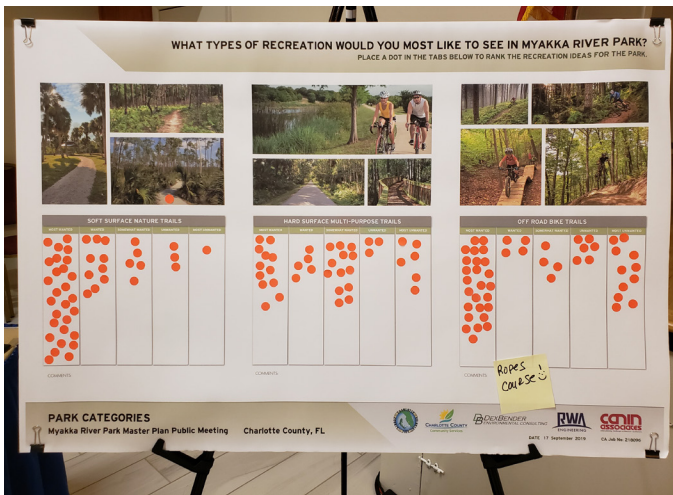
WHAT TYPES OF RECREATION WOULD YOU MOST LIKE TO SEE IN MYAKKA RIVER PARK?

PLACE A DOT IN THE TABS BELOW TO RANK THE RECREATION IDEAS FOR THE PARK.

SOFT SURFACE NATURE TRAILS

| MOST WANTED | WANTED | SOMEWHAT WANTED | UNWANTED | MOST UNWANTED |
|---|---|---|---|---|

COMMENTS:

HARD SURFACE MULTI-PURPOSE TRAILS

| MOST WANTED | WANTED | SOMEWHAT WANTED | UNWANTED | MOST UNWANTED |
|---|---|---|---|---|

COMMENTS:

OFF ROAD BIKE TRAILS

| MOST WANTED | WANTED | SOMEWHAT WANTED | UNWANTED | MOST UNWANTED |
|---|---|---|---|---|

COMMENTS:

Ropes course!

PARK CATEGORIES

Myakka River Park Master Plan Public Meeting Charlotte County, FL

CHARLOTTE COUNTY

DEXBENDER ENVIRONMENTAL CONSULTING

RWA ENGINEERING

cmn associates

DATE: 17 September 2019 CA Job No: 21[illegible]